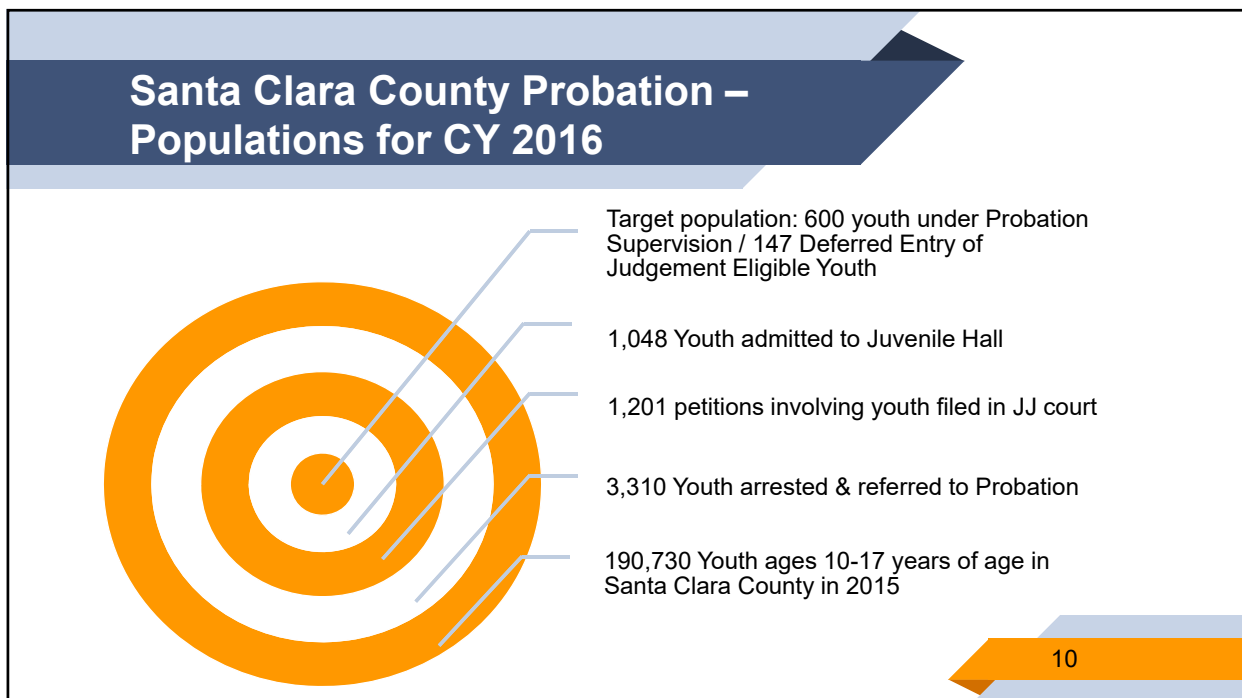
Santa Clara County Probation – Populations for CY 2016

Target population: 600 youth under Probation Supervision / 147 Deferred Entry of Judgement Eligible Youth

1,048 Youth admitted to Juvenile Hall

1,201 petitions involving youth filed in JJ court

3,310 Youth arrested & referred to Probation

190,730 Youth ages 10-17 years of age in Santa Clara County in 2015

10